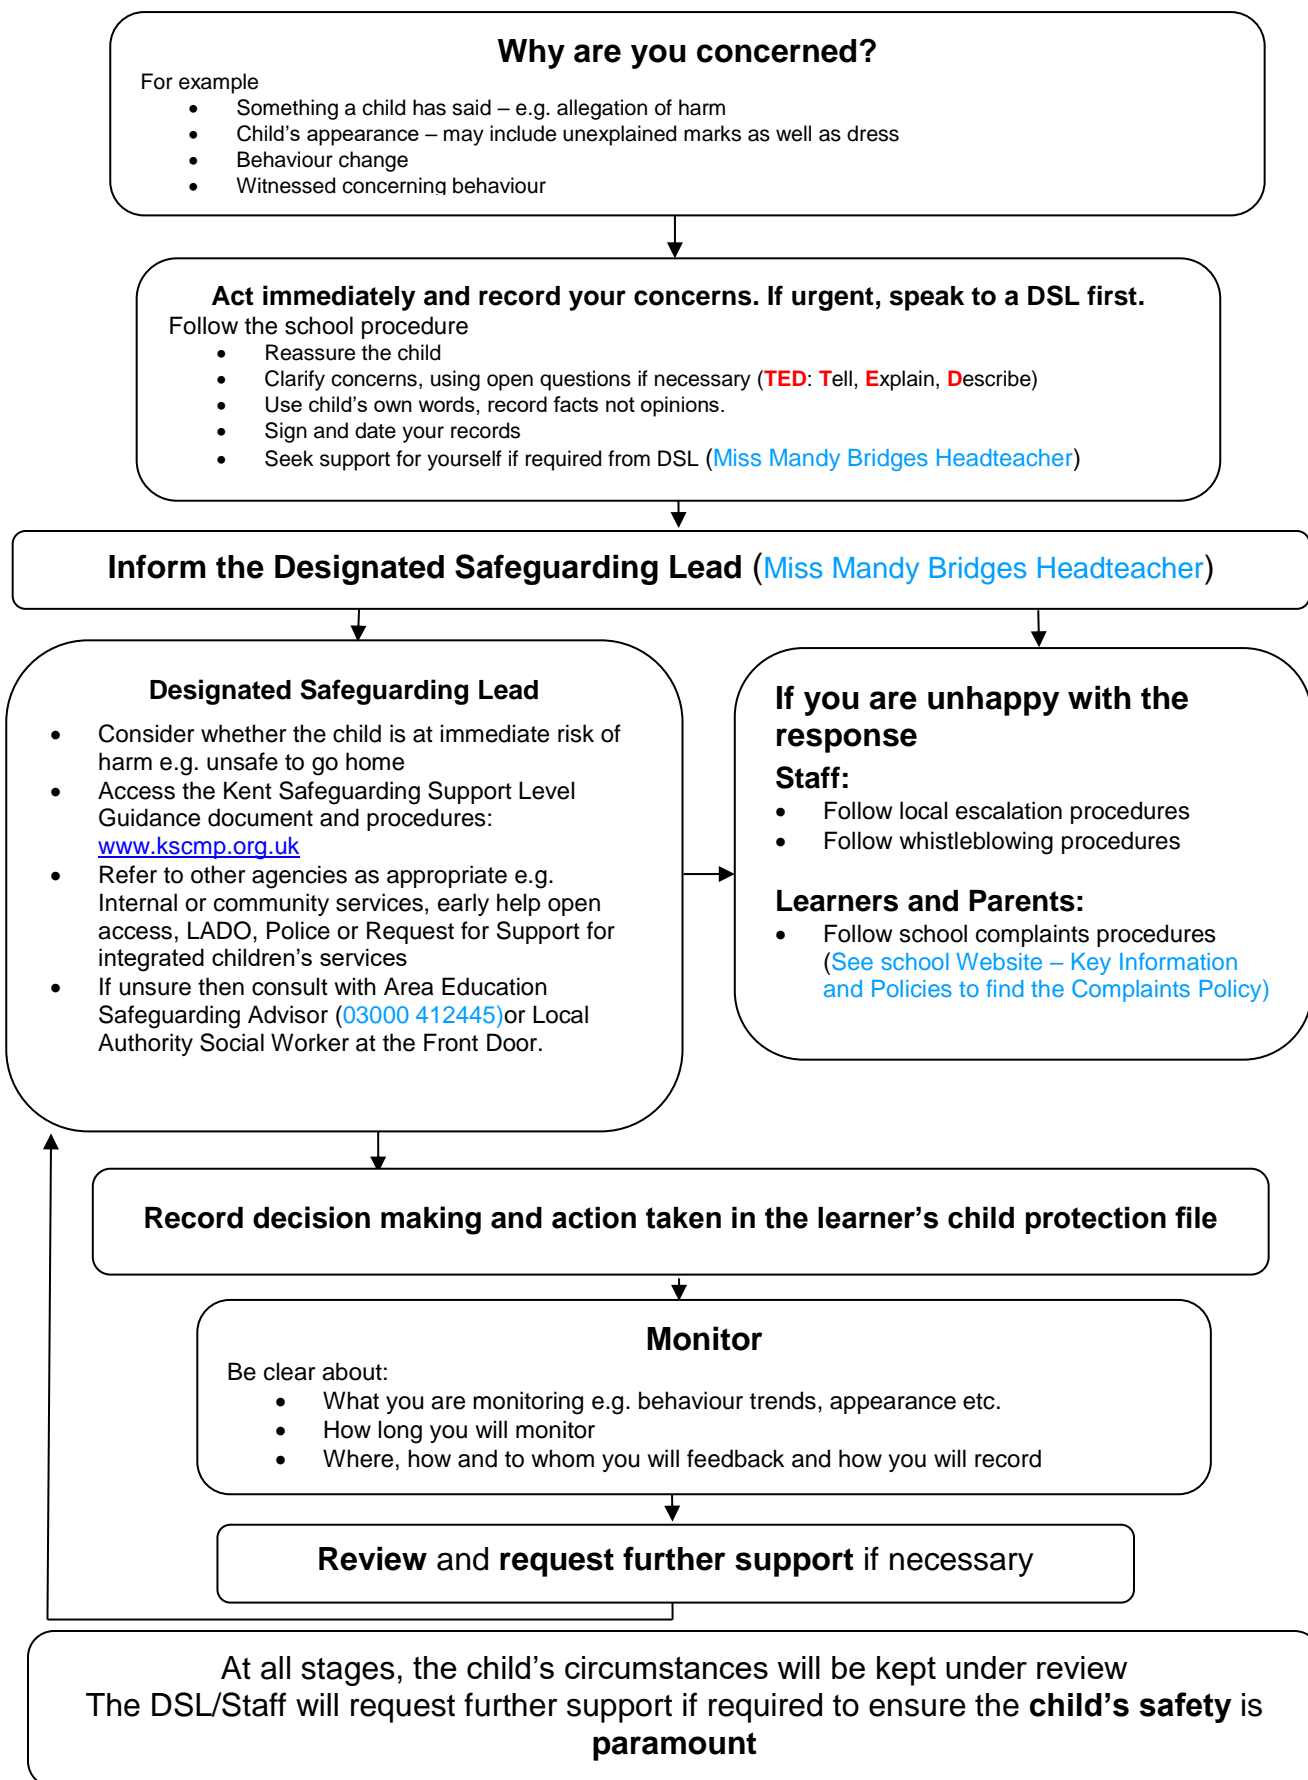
**Why are you concerned?**

For example

- Something a child has said – e.g. allegation of harm
- Child's appearance – may include unexplained marks as well as dress
- Behaviour change
- Witnessed concerning behaviour

**Act immediately and record your concerns. If urgent, speak to a DSL first.**

Follow the school procedure

- Reassure the child
- Clarify concerns, using open questions if necessary (TED: Tell, Explain, Describe)
- Use child's own words, record facts not opinions.
- Sign and date your records
- Seek support for yourself if required from DSL (Miss Mandy Bridges Headteacher)

**Inform the Designated Safeguarding Lead** (Miss Mandy Bridges Headteacher)

**Designated Safeguarding Lead**

- Consider whether the child is at immediate risk of harm e.g. unsafe to go home
- Access the Kent Safeguarding Support Level Guidance document and procedures: www.kscmp.org.uk
- Refer to other agencies as appropriate e.g. Internal or community services, early help open access, LADO, Police or Request for Support for integrated children's services
- If unsure then consult with Area Education Safeguarding Advisor (03000 412445)or Local Authority Social Worker at the Front Door.

**If you are unhappy with the response**

**Staff:**

- Follow local escalation procedures
- Follow whistleblowing procedures

**Learners and Parents:**

- Follow school complaints procedures (See school Website – Key Information and Policies to find the Complaints Policy)

**Record decision making and action taken in the learner's child protection file**

**Monitor**

Be clear about:

- What you are monitoring e.g. behaviour trends, appearance etc.
- How long you will monitor
- Where, how and to whom you will feedback and how you will record

**Review** and **request further support** if necessary

At all stages, the child's circumstances will be kept under review
The DSL/Staff will request further support if required to ensure the **child's safety** is **paramount**